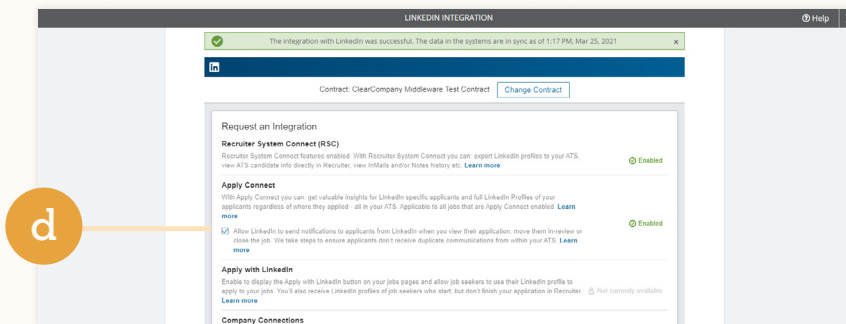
LINKEDIN INTEGRATION

Help

The integration with LinkedIn was successful. The data in the systems are in sync as of 1:17 PM, Mar 25, 2021 ×

in

Contract: ClearCompany Middleware Test Contract Change Contract

Request an Integration

Recruiter System Connect (RSC)

Recruiter System Connect features enabled. With Recruiter System Connect you can: export LinkedIn profiles to your ATS, view ATS candidate info directly in Recruiter, view InMails and/or Notes history etc. Learn more

Enabled

Apply Connect

With Apply Connect you can: get valuable insights for LinkedIn specific applicants and full LinkedIn Profiles of your applicants regardless of where they applied - all in your ATS. Applicable to all jobs that are Apply Connect enabled. Learn more

Enabled

Allow LinkedIn to send notifications to applicants from LinkedIn when you view their application, move them in-review or close the job. We take steps to ensure applicants don't receive duplicate communications from within your ATS. Learn more

d

Apply with LinkedIn

Enable to display the Apply with LinkedIn button on your jobs pages and allow job seekers to use their LinkedIn profile to apply to your jobs. You'll also receive LinkedIn profiles of job seekers who start, but don't finish your application in Recruiter. Learn more

Not currently available

Company Connections